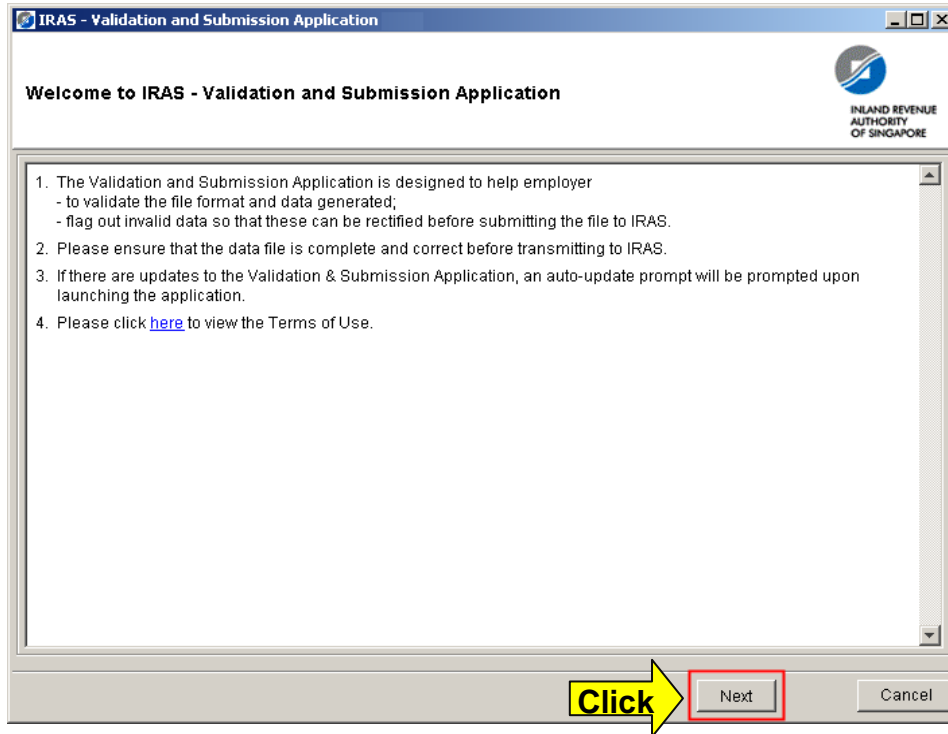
IRAS - Validation and Submission Application

Welcome to IRAS - Validation and Submission Application

INLAND REVENUE AUTHORITY OF SINGAPORE

1. The Validation and Submission Application is designed to help employer
- to validate the file format and data generated;
- flag out invalid data so that these can be rectified before submitting the file to IRAS.

2. Please ensure that the data file is complete and correct before transmitting to IRAS.

3. If there are updates to the Validation & Submission Application, an auto-update prompt will be prompted upon launching the application.

4. Please click here to view the Terms of Use.

Click

Next

Cancel